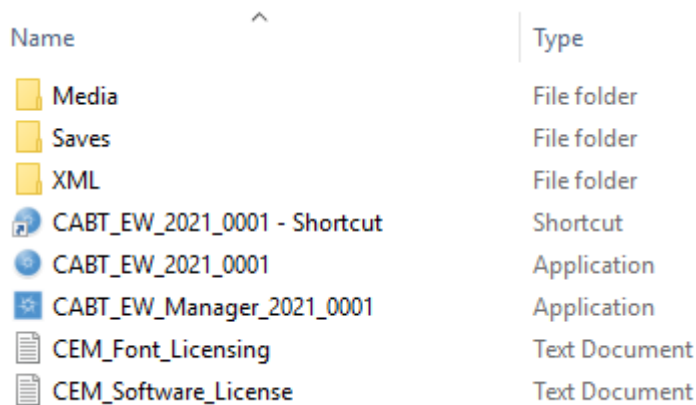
| Name | Type |
|---|---|
| Media | File folder |
| Saves | File folder |
| XML | File folder |
| CABT_EW_2021_0001 - Shortcut | Shortcut |
| CABT_EW_2021_0001 | Application |
| CABT_EW_Manager_2021_0001 | Application |
| CEM_Font_Licensing | Text Document |
| CEM_Software_License | Text Document |